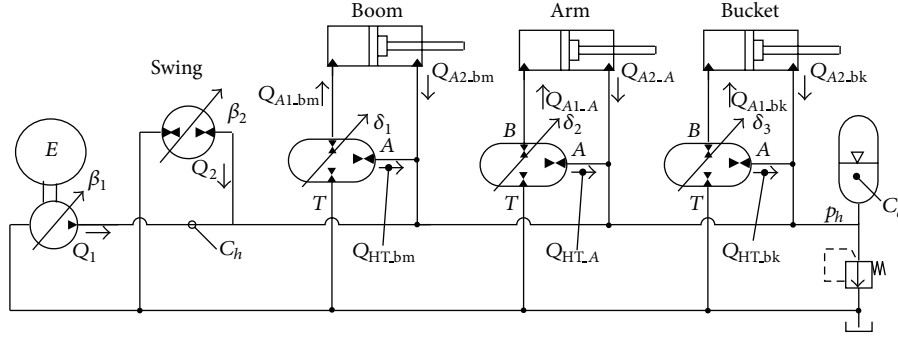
Boom

Arm

Bucket

Swing

$Q_{A1\_bm}$

$Q_{A2\_bm}$

$Q_{A1\_A}$

$Q_{A2\_A}$

$Q_{A1\_bk}$

$Q_{A2\_bk}$

$\beta_2$

$\delta_1$

$\delta_2$

$\delta_3$

$E$

$\beta_1$

$Q_2$

$A$

$B$

$A$

$B$

$A$

$T$

$T$

$T$

$p_h$

$C_h$

$Q_1$

$C_h$

$Q_{HT\_bm}$

$Q_{HT\_A}$

$Q_{HT\_bk}$